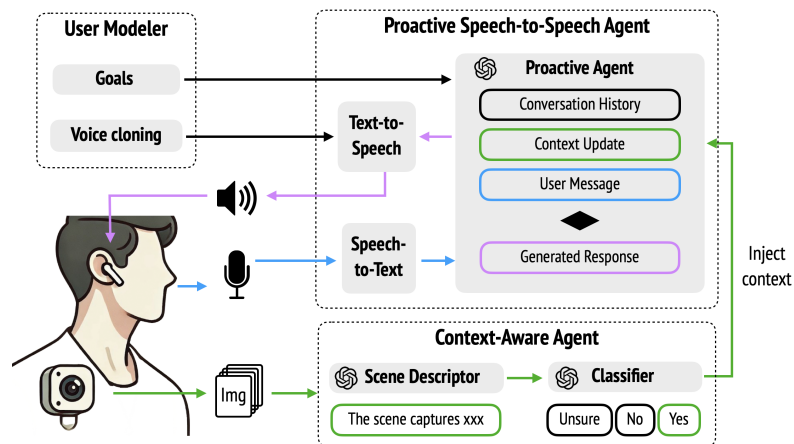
User Modeler

Goals

Voice cloning

Proactive Speech-to-Speech Agent

Proactive Agent

Conversation History

Context Update

User Message

Generated Response

Text-to-Speech

Speech-to-Text

Inject context

Context-Aware Agent

Img

Scene Descriptor

Classifier

The scene captures xxx

Unsure

No

Yes